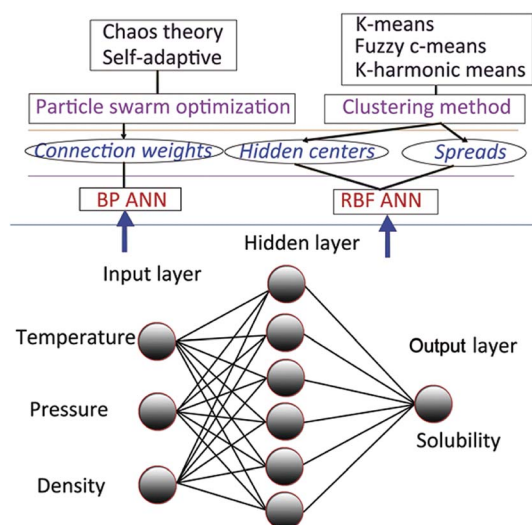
Chaos theory
Self-adaptive

K-means
Fuzzy c-means
K-harmonic means

Particle swarm optimization

Clustering method

Connection weights

Hidden centers

Spreads

BP ANN

RBF ANN

Hidden layer

Input layer

Temperature

Pressure

Density

Output layer

Solubility